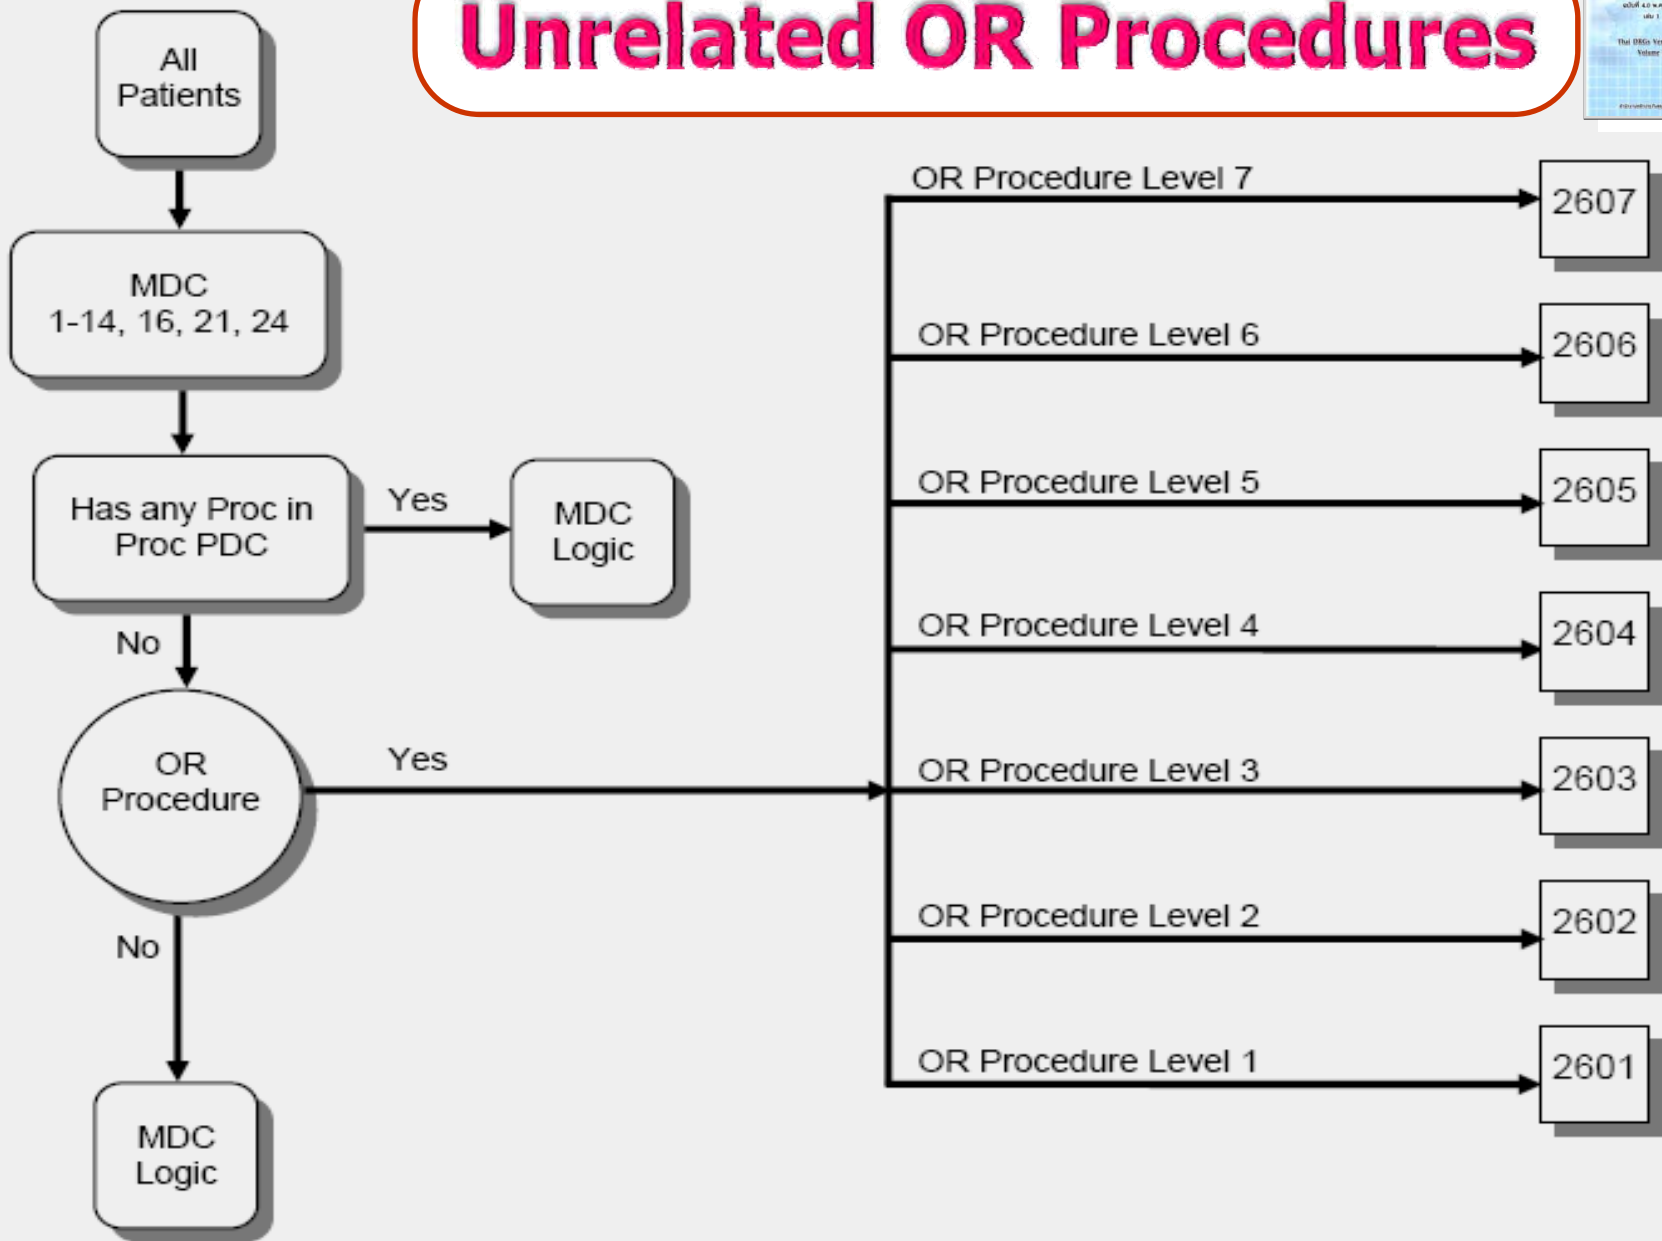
Unrelated OR Procedures

All Patients

MDC 1-14, 16, 21, 24

Has any Proc in Proc PDC

Yes

MDC Logic

No

OR Procedure

Yes

No

MDC Logic

OR Procedure Level 7

2607

OR Procedure Level 6

2606

OR Procedure Level 5

2605

OR Procedure Level 4

2604

OR Procedure Level 3

2603

OR Procedure Level 2

2602

OR Procedure Level 1

2601